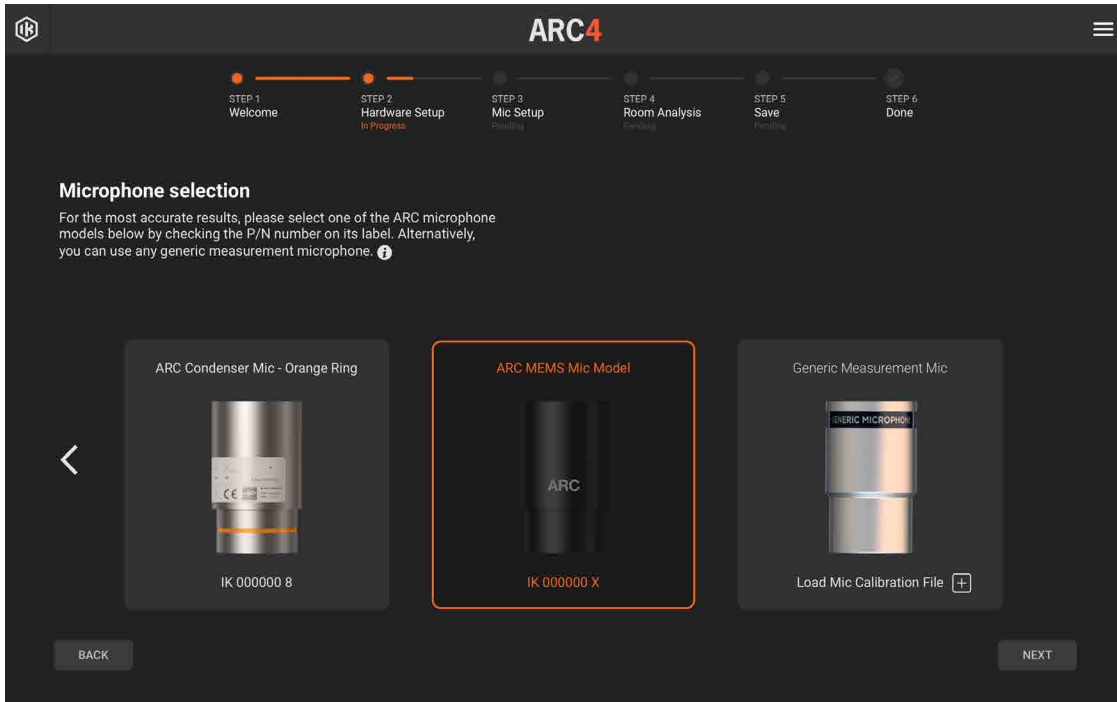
ARC4

STEP 1
Welcome

STEP 2
Hardware Setup
In Progress

STEP 3
Mic Setup
Pending

STEP 4
Room Analysis
Pending

STEP 5
Save
Pending

STEP 6
Done

Microphone selection

For the most accurate results, please select one of the ARC microphone models below by checking the P/N number on its label. Alternatively, you can use any generic measurement microphone.

ARC Condenser Mic - Orange Ring

CE

IK 000000 8

ARC MEMS Mic Model

ARC

IK 000000 X

Generic Measurement Mic

GENERIC MICROPHO

Load Mic Calibration File

BACK

NEXT